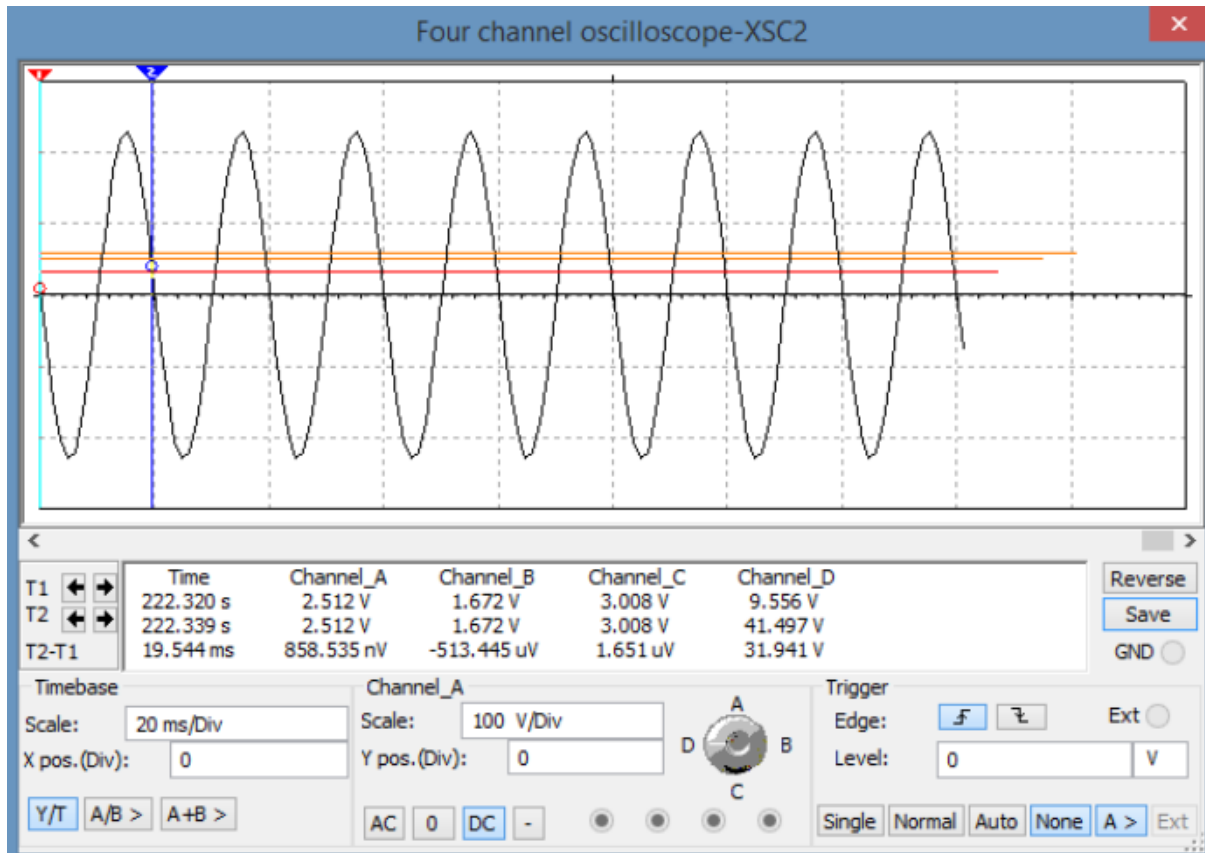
Four channel oscilloscope-XSC2

T1
T2
T2-T1

| Time | Channel_A | Channel_B | Channel_C | Channel_D |
|---|---|---|---|---|
| 222.320 s | 2.512 V | 1.672 V | 3.008 V | 9.556 V |
| 222.339 s | 2.512 V | 1.672 V | 3.008 V | 41.497 V |
| 19.544 ms | 858.535 nV | -513.445 uV | 1.651 uV | 31.941 V |

Reverse
Save
GND

Timebase
Scale: 20 ms/Div
X pos.(Div): 0
Y/T A/B > A+B >

Channel_A
Scale: 100 V/Div
Y pos.(Div): 0
AC 0 DC -
A B C D

Trigger
Edge:
Ext
Level: 0 V
Single Normal Auto None A > Ext